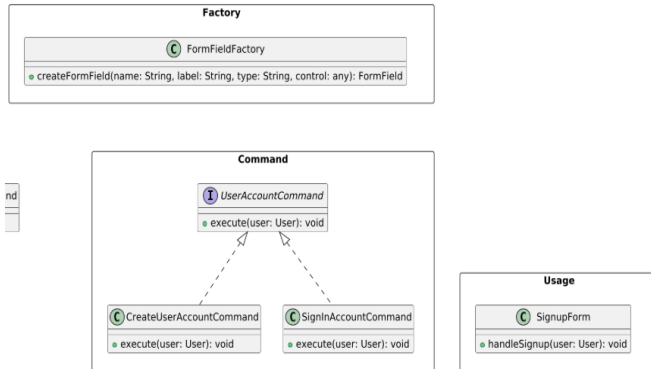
Factory

C FormFieldFactory

createFormField(name: String, label: String, type: String, control: any): FormField

nd

Command

I UserAccountCommand

execute(user: User): void

C CreateUserAccountCommand

execute(user: User): void

C SignInAccountCommand

execute(user: User): void

Usage

C SignupForm

handleSignup(user: User): void